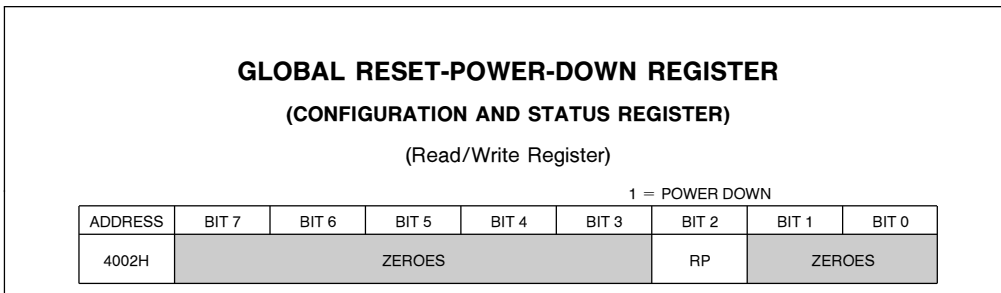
GLOBAL RESET-POWER-DOWN REGISTER

(CONFIGURATION AND STATUS REGISTER)

(Read/Write Register)

1 = POWER DOWN

| ADDRESS | BIT 7 | BIT 6 | BIT 5 | BIT 4 | BIT 3 | BIT 2 | BIT 1 | BIT 0 |
|---|---|---|---|---|---|---|---|---|
| 4002H | ZEROES | | | | | RP | ZEROES | |